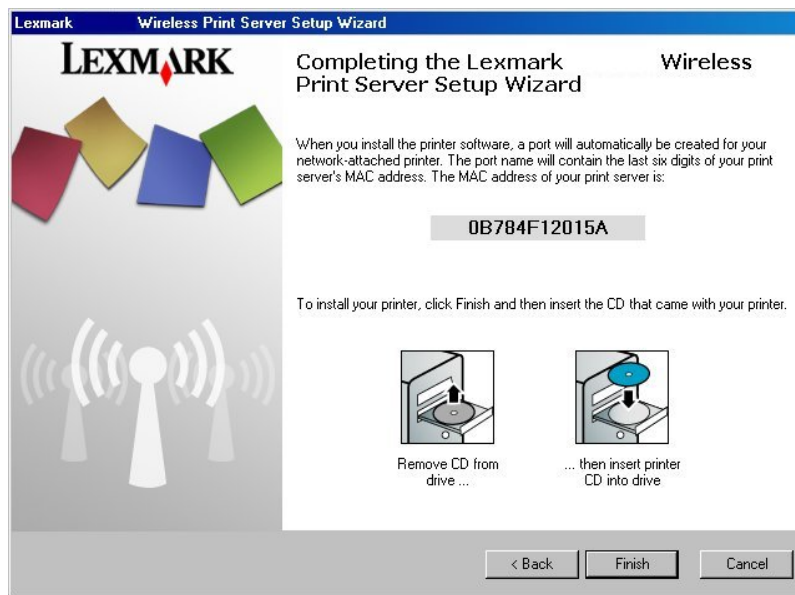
Lexmark Wireless Print Server Setup Wizard

LEXMARK

Completing the Lexmark Wireless Print Server Setup Wizard

When you install the printer software, a port will automatically be created for your network-attached printer. The port name will contain the last six digits of your print server's MAC address. The MAC address of your print server is:

0B784F12015A

To install your printer, click Finish and then insert the CD that came with your printer.

Remove CD from drive ...

... then insert printer CD into drive

< Back

Finish

Cancel